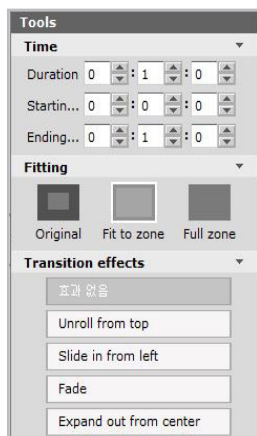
Tools

Time

Duration 0 : 1 : 0

Startin... 0 : 0 : 0

Ending... 0 : 1 : 0

Fitting

Original Fit to zone Full zone

Transition effects

효과 없음

Unroll from top

Slide in from left

Fade

Expand out from center